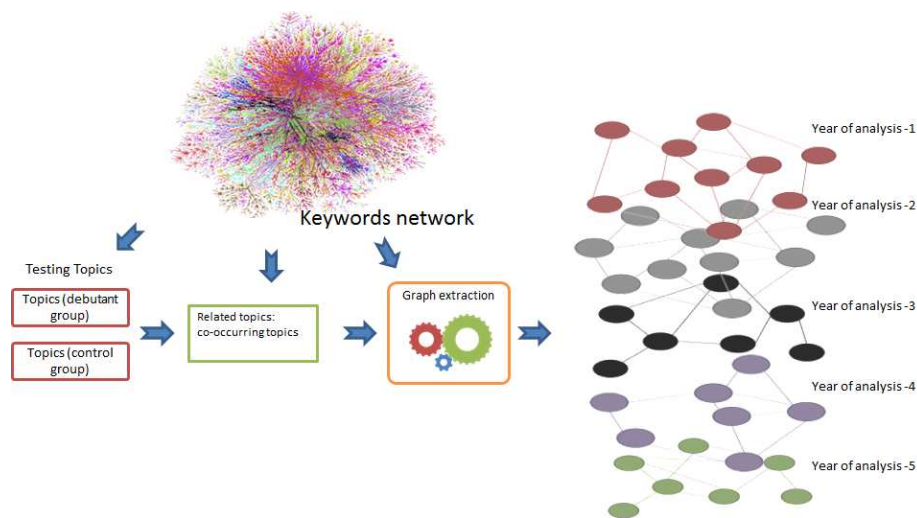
Keywords network

Testing Topics

Topics (debutant group)

Topics (control group)

Related topics: co-occurring topics

Graph extraction

Year of analysis -1

Year of analysis -2

Year of analysis -3

Year of analysis -4

Year of analysis -5